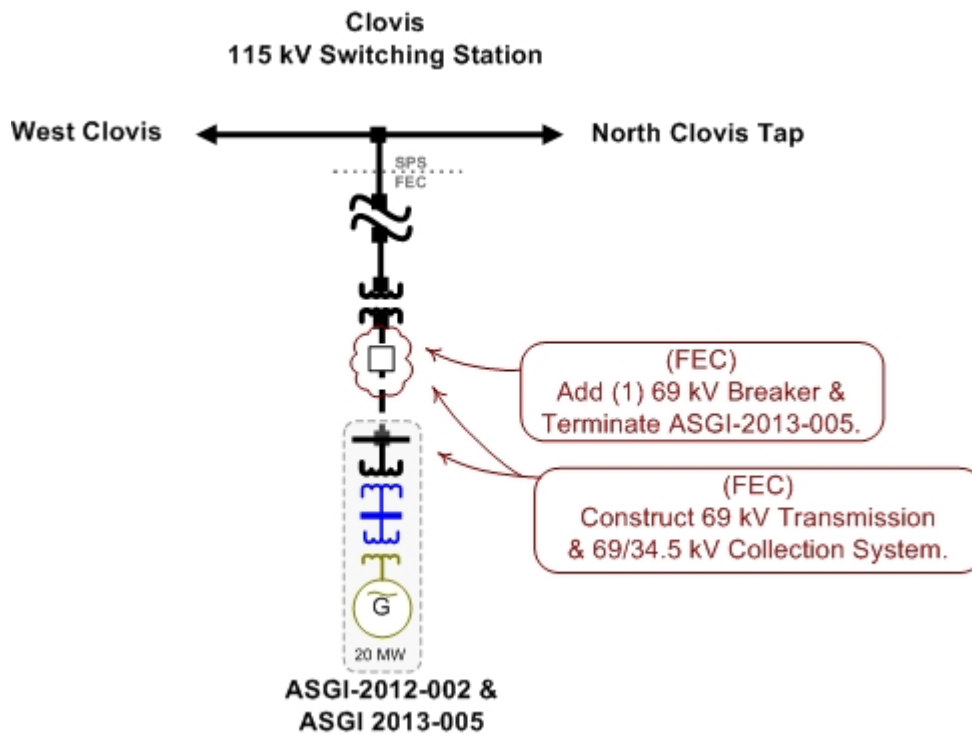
Clovis
115 kV Switching Station

West Clovis

North Clovis Tap

SPS
FEC

(FEC)
Add (1) 69 kV Breaker & Terminate ASGI-2013-005.

(FEC)
Construct 69 kV Transmission & 69/34.5 kV Collection System.

G

20 MW

ASGI-2012-002 &
ASGI 2013-005